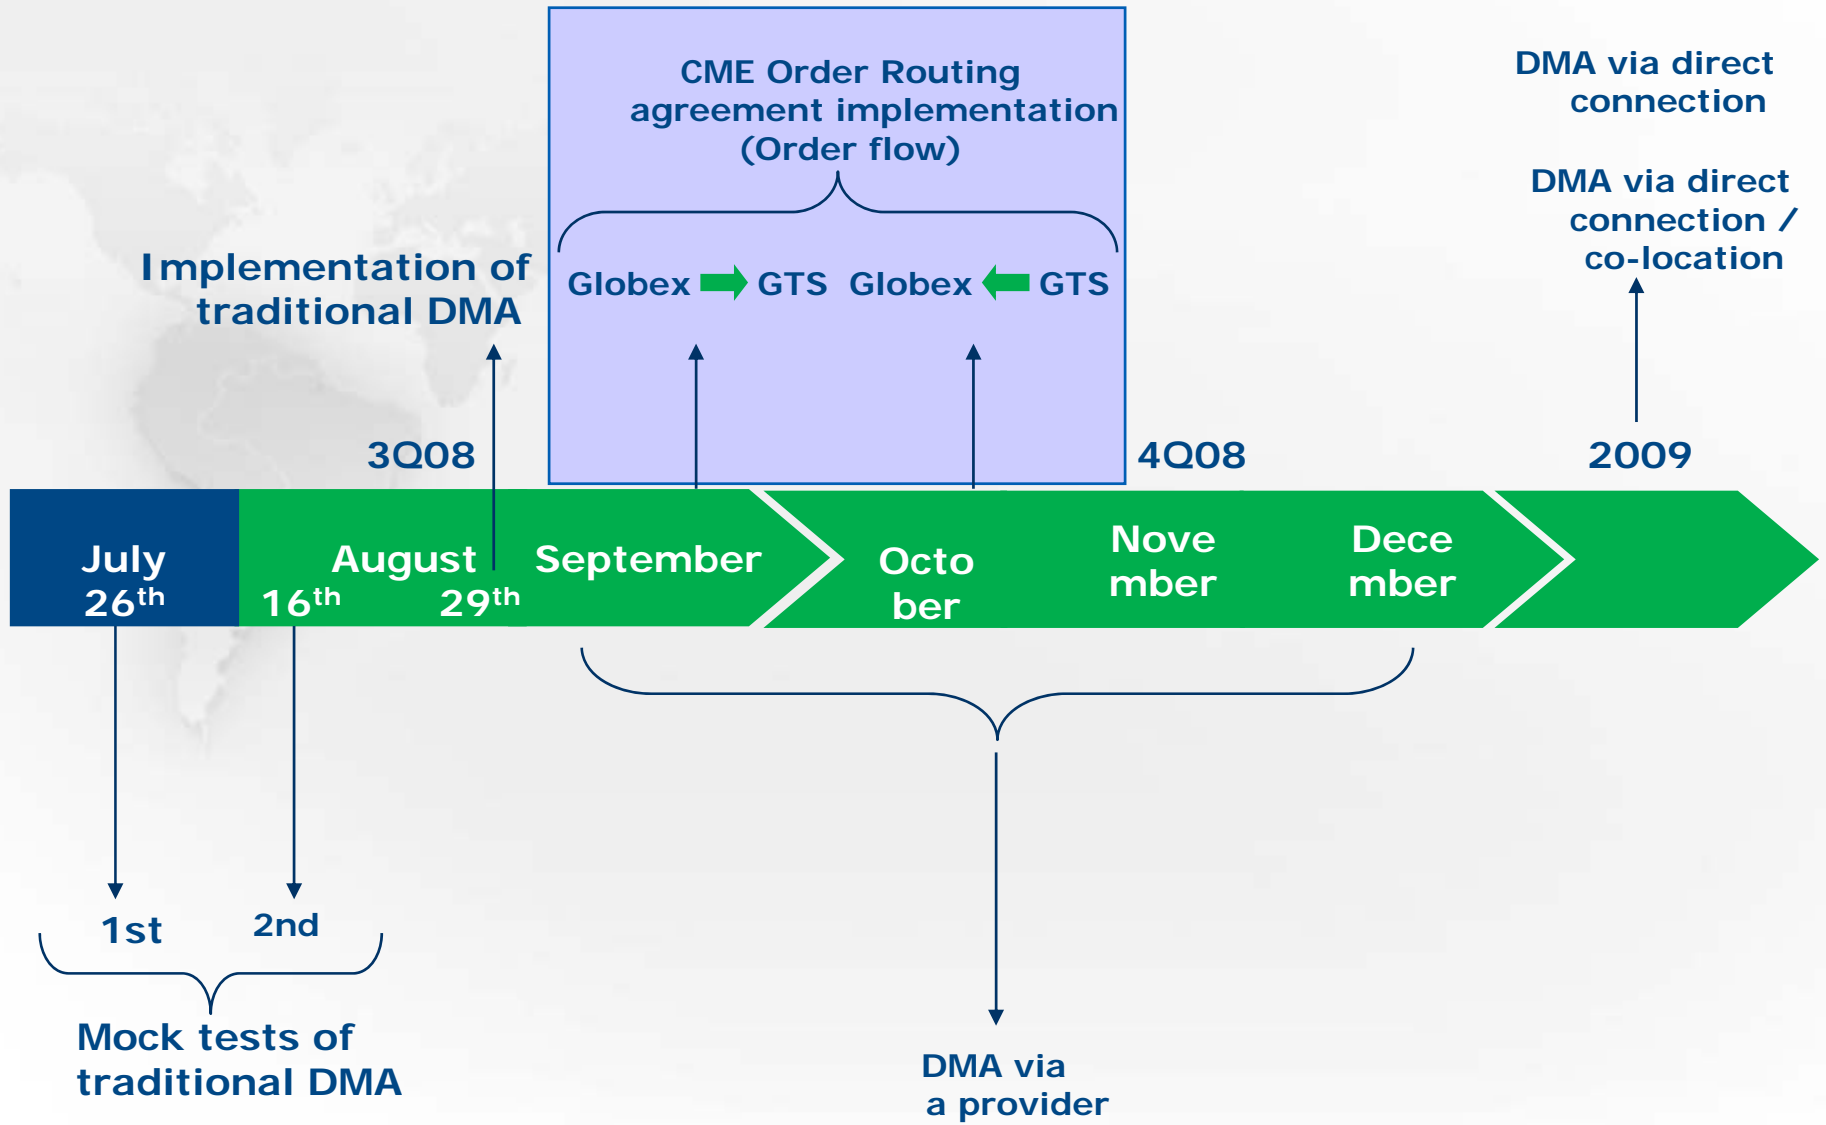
CME Order Routing agreement implementation (Order flow)

DMA via direct connection

DMA via direct connection / co-location

Implementation of traditional DMA

Globex GTS Globex GTS

3Q08

4Q08

2009

July $26^{th}$

August

$16^{th}$

$29^{th}$

September

Octo ber

Nove mber

Dece mber

1st

2nd

Mock tests of traditional DMA

DMA via a provider